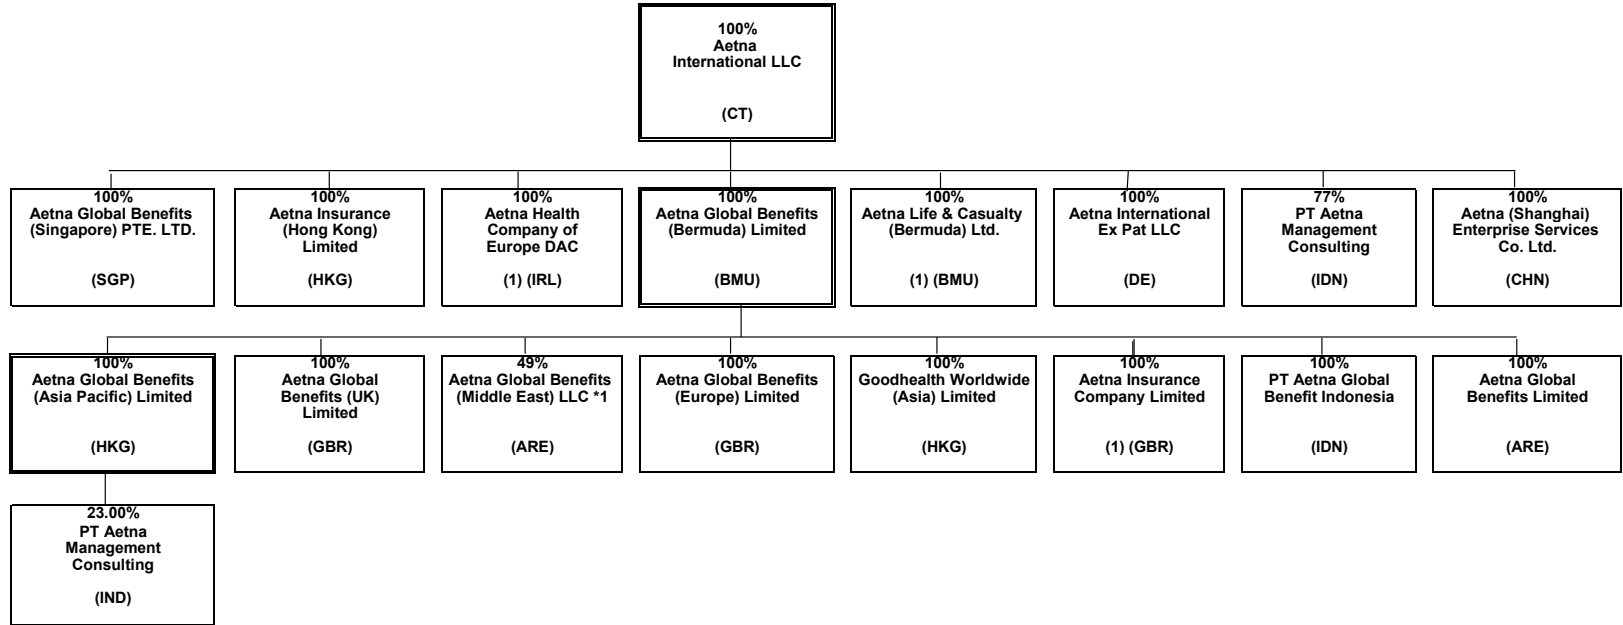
100%
Aetna
International LLC

(CT)

100%
Aetna Global Benefits
(Singapore) PTE. LTD.

(SGP)

100%
Aetna Insurance
(Hong Kong)
Limited

(HKG)

100%
Aetna Health
Company of
Europe DAC

(1) (IRL)

100%
Aetna Global Benefits
(Bermuda) Limited

(BMU)

100%
Aetna Life & Casualty
(Bermuda) Ltd.

(1) (BMU)

100%
Aetna International
Ex Pat LLC

(DE)

77%
PT Aetna
Management
Consulting

(IDN)

100%
Aetna (Shanghai)
Enterprise Services
Co. Ltd.

(CHN)

100%
Aetna Global Benefits
(Asia Pacific) Limited

(HKG)

100%
Aetna Global
Benefits (UK)
Limited

(GBR)

49%
Aetna Global Benefits
(Middle East) LLC *1

(ARE)

100%
Aetna Global Benefits
(Europe) Limited

(GBR)

100%
Goodhealth Worldwide
(Asia) Limited

(HKG)

100%
Aetna Insurance
Company Limited

(1) (GBR)

100%
PT Aetna Global
Benefit Indonesia

(IDN)

100%
Aetna Global
Benefits Limited

(ARE)

23.00%
PT Aetna
Management
Consulting

(IND)